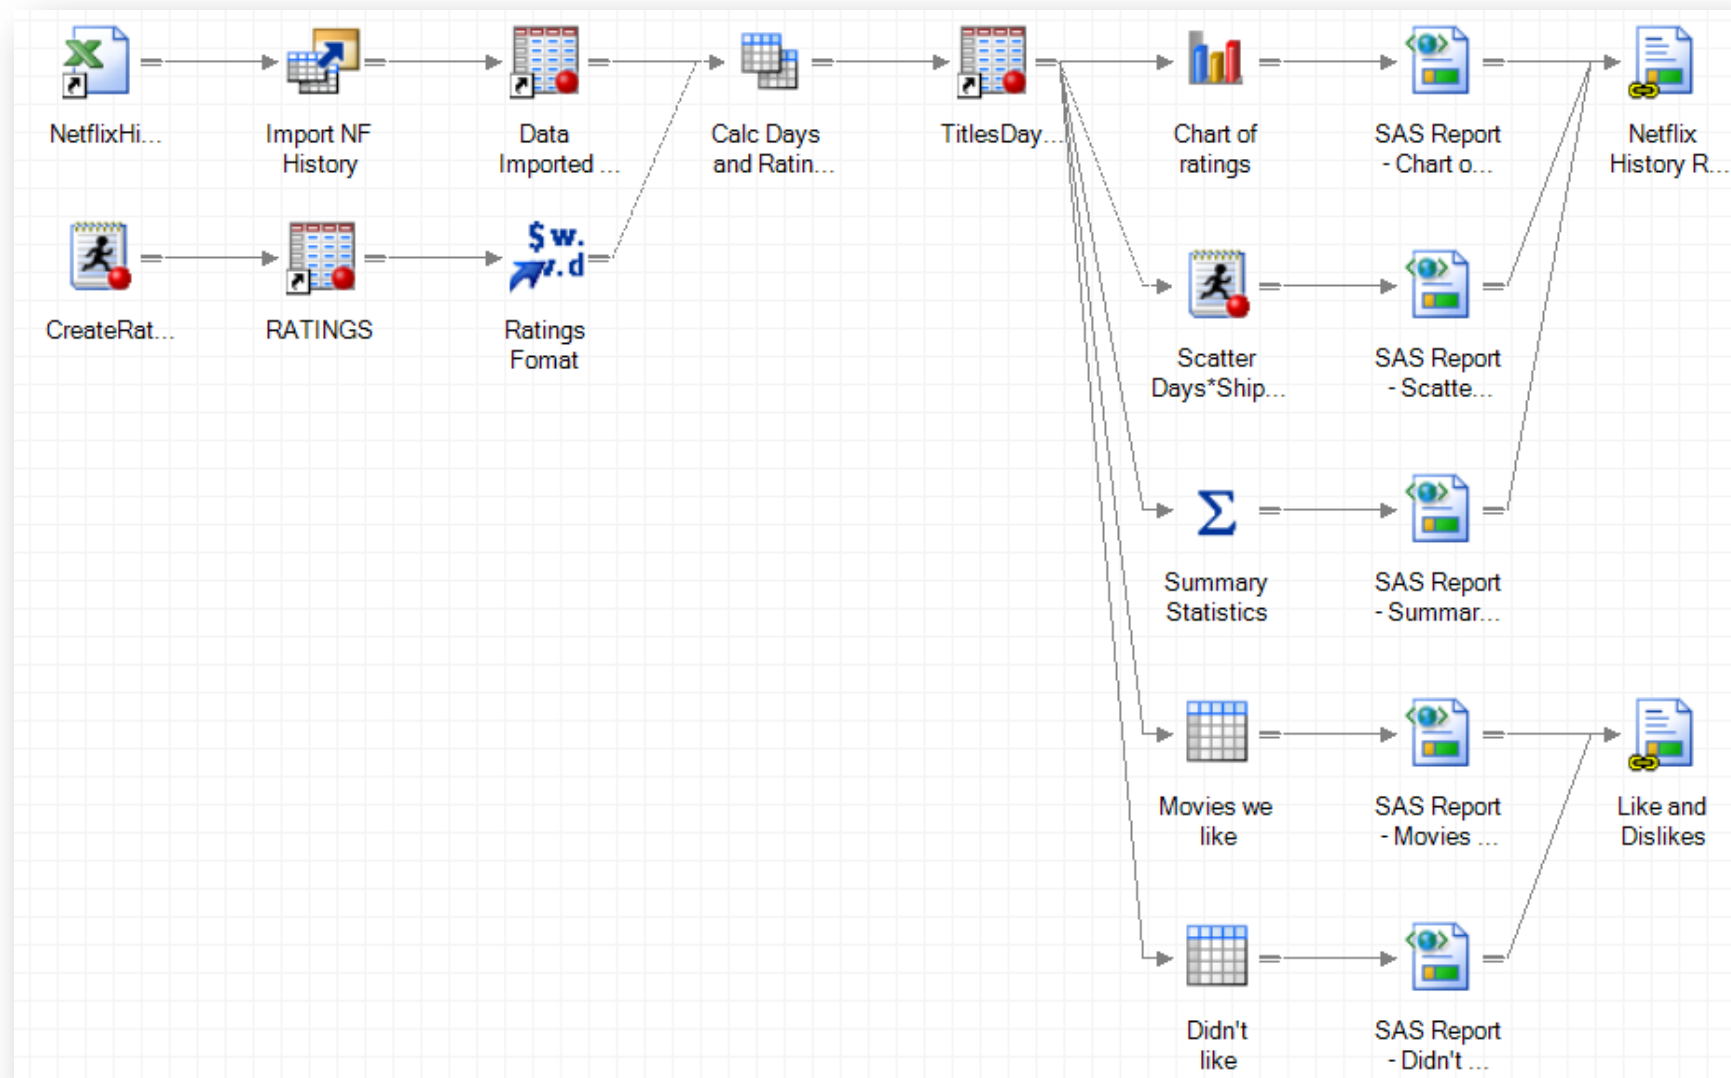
NetflixHi...

Import NF History

Data Imported ...

Calc Days and Ratin...

TitlesDay...

Chart of ratings

SAS Report - Chart o...

Netflix History R...

CreateRat...

RATINGS

$w. w.d

Ratings Fomat

Scatter Days*Ship...

SAS Report - Scatte...

Σ

Summary Statistics

SAS Report - Summar...

Movies we like

SAS Report - Movies ...

Like and Dislikes

Didn't like

SAS Report - Didn't ...